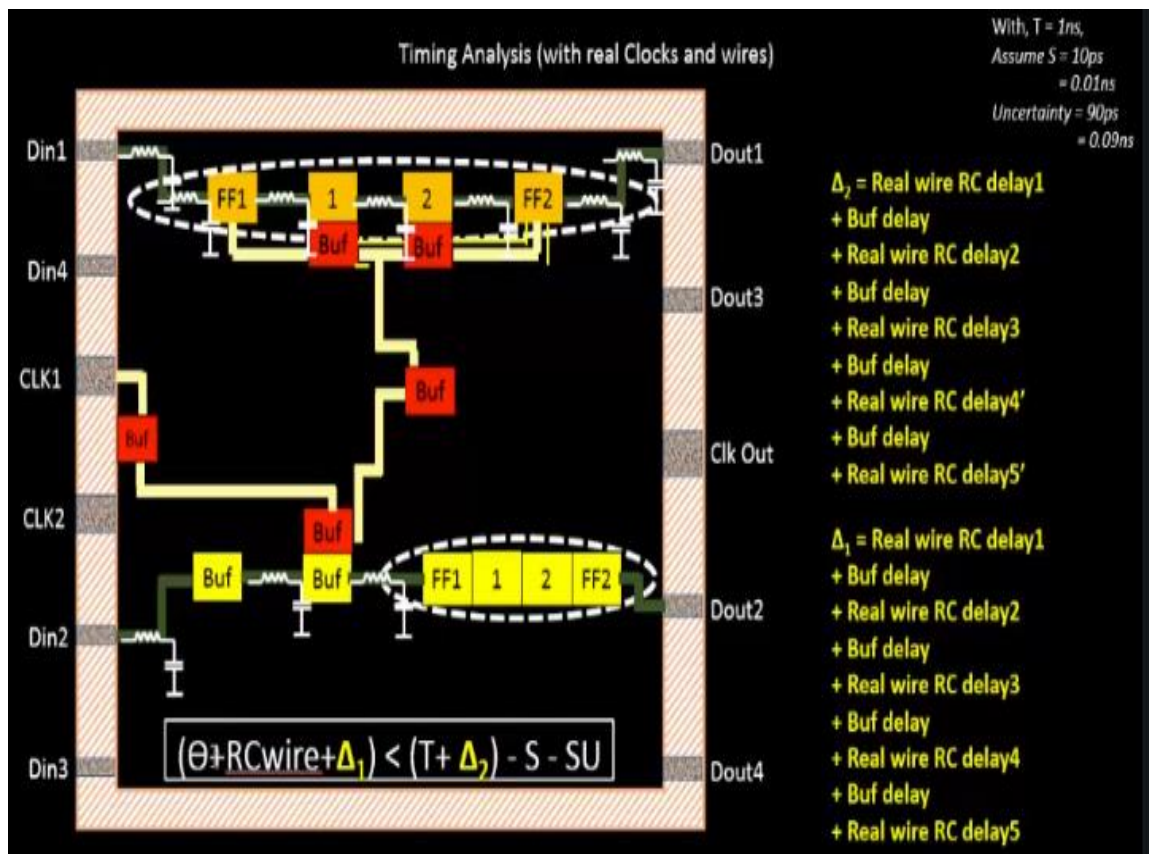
Timing Analysis (with real Clocks and wires)

With, T = 1ns,
Assume S = 10ps
= 0.01ns
Uncertainty = 90ps
= 0.09ns

Din1
Din4
CLK1
CLK2
Din2
Din3

FF1 1 2 FF2
Buf Buf
Buf
Buf
Buf
Buf Buf FF1 1 2 FF2

Dout1
Dout3
Clk Out
Dout2
Dout4

$(\Theta + RCwire + \Delta_1) < (T + \Delta_2) - S - SU$

$\Delta_2$ = Real wire RC delay1
+ Buf delay
+ Real wire RC delay2
+ Buf delay
+ Real wire RC delay3
+ Buf delay
+ Real wire RC delay4'
+ Buf delay
+ Real wire RC delay5'

$\Delta_1$ = Real wire RC delay1
+ Buf delay
+ Real wire RC delay2
+ Buf delay
+ Real wire RC delay3
+ Buf delay
+ Real wire RC delay4
+ Buf delay
+ Real wire RC delay5